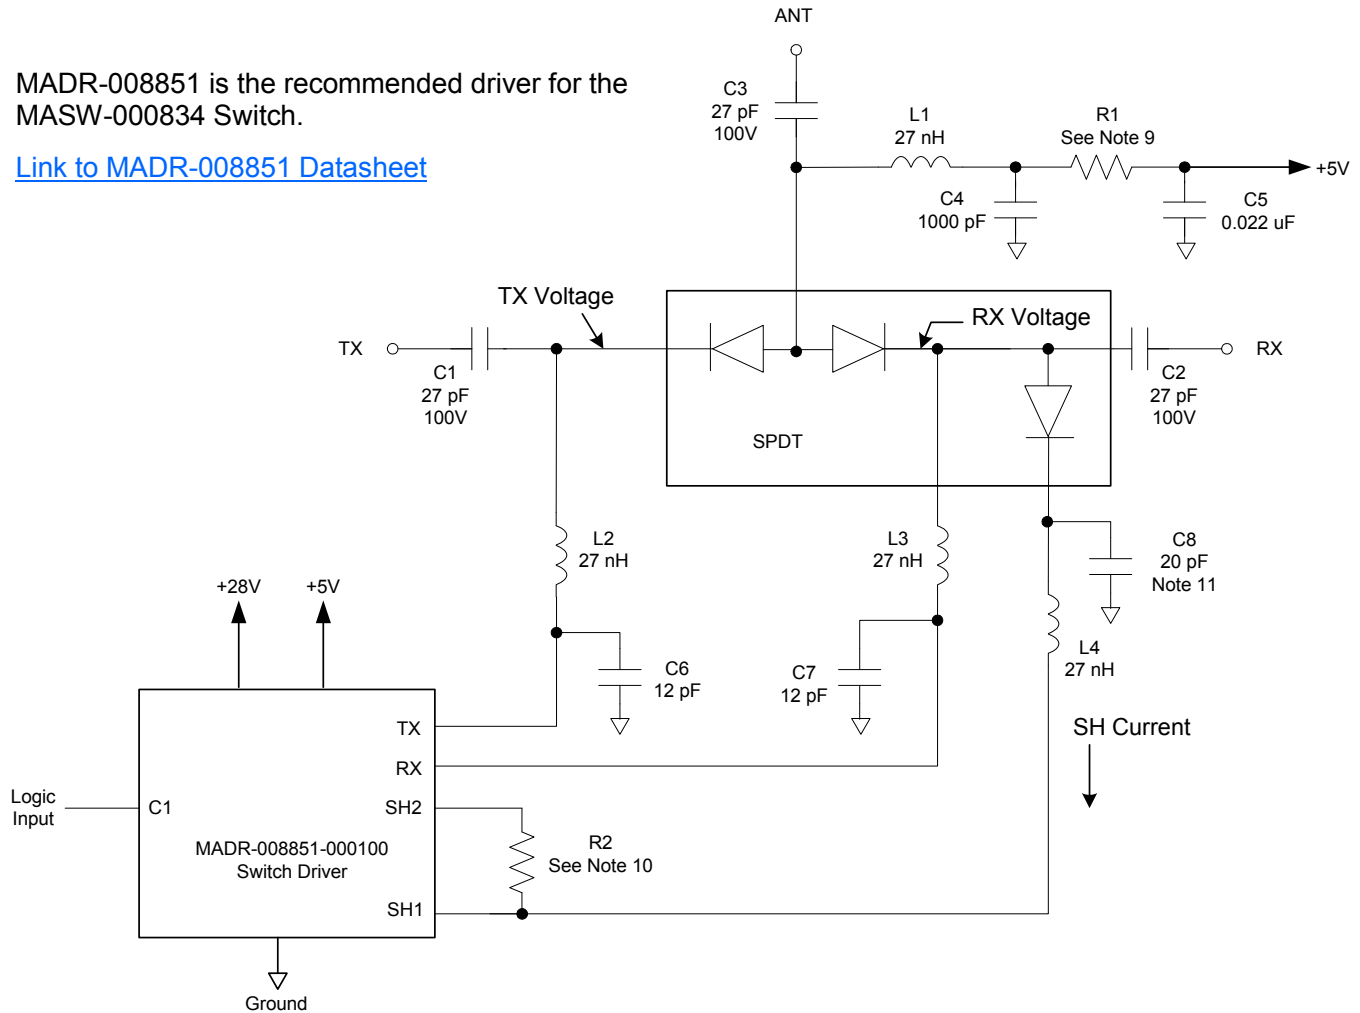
MADR-008851 is the recommended driver for the MASW-000834 Switch.

Link to MADR-008851 Datasheet

ANT

C3
27 pF
100V

L1
27 nH

R1
See Note 9

+5V

C4
1000 pF

C5
0.022 uF

TX Voltage

RX Voltage

TX

C1
27 pF
100V

SPDT

RX

C2
27 pF
100V

L2
27 nH

L3
27 nH

C8
20 pF
Note 11

+28V

+5V

C6
12 pF

C7
12 pF

L4
27 nH

SH Current

TX

RX

Logic Input

C1

SH2

R2
See Note 10

MADR-008851-000100
Switch Driver

SH1

Ground